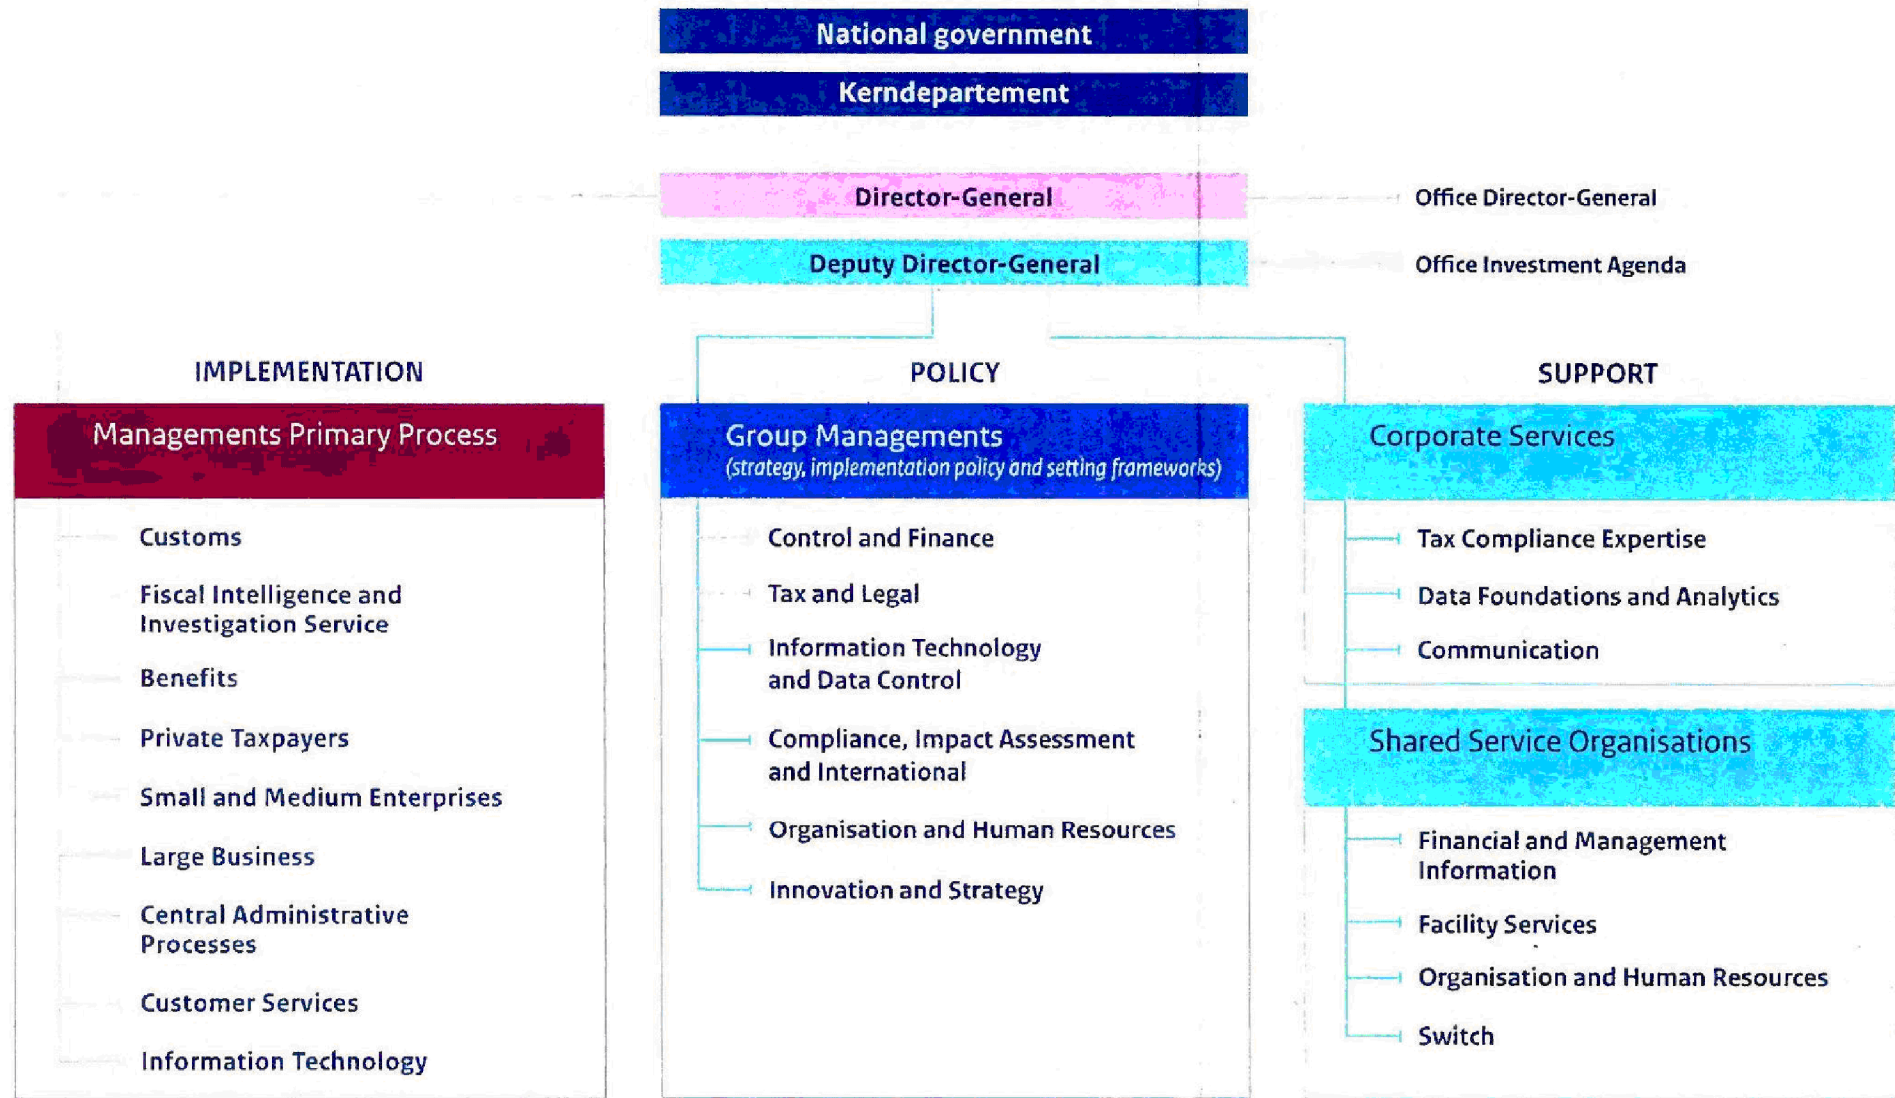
National government

Kerndepartement

Director-General

Office Director-General

Deputy Director-General

Office Investment Agenda

IMPLEMENTATION

Managements Primary Process

Customs

Fiscal Intelligence and Investigation Service

Benefits

Private Taxpayers

Small and Medium Enterprises

Large Business

Central Administrative Processes

Customer Services

Information Technology

POLICY

Group Managements
(strategy, implementation policy and setting frameworks)

Control and Finance

Tax and Legal

Information Technology and Data Control

Compliance, Impact Assessment and International

Organisation and Human Resources

Innovation and Strategy

SUPPORT

Corporate Services

Tax Compliance Expertise

Data Foundations and Analytics

Communication

Shared Service Organisations

Financial and Management Information

Facility Services

Organisation and Human Resources

Switch